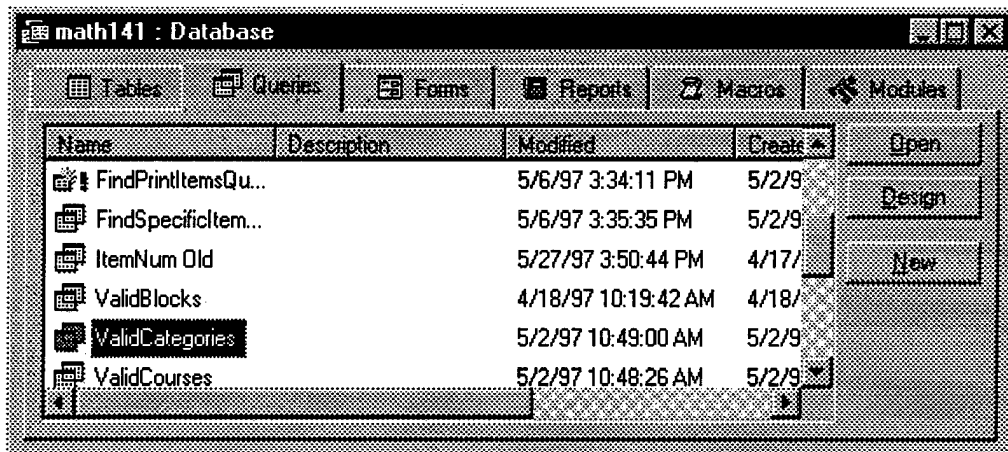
math141 : Database

Tables | Queries | Forms | Reports | Macros | Modules

| Name | Description | Modified | Create |
|---|---|---|---|
| FindPrintItemsQu... | | 5/6/97 3:34:11 PM | 5/2/9 |
| FindSpecificItem... | | 5/6/97 3:35:35 PM | 5/2/9 |
| ItemNum Old | | 5/27/97 3:50:44 PM | 4/17/ |
| ValidBlocks | | 4/18/97 10:19:42 AM | 4/18/ |
| ValidCategories | | 5/2/97 10:49:00 AM | 5/2/9 |
| ValidCourses | | 5/2/97 10:48:26 AM | 5/2/9 |

Open
Design
New